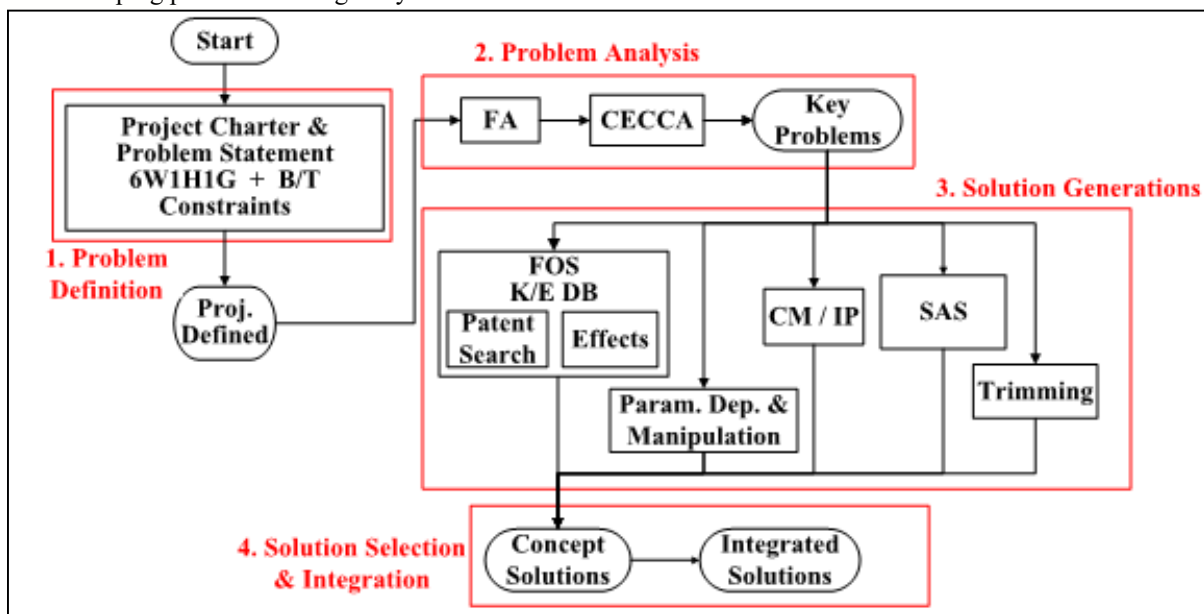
Start

Project Charter & Problem Statement 6W1H1G + B/T Constraints

1. Problem Definition

Proj. Defined

2. Problem Analysis

FA

CECCA

Key Problems

3. Solution Generations

FOS K/E DB

Patent Search

Effects

CM / IP

SAS

Trimming

Param. Dep. & Manipulation

4. Solution Selection & Integration

Concept Solutions

Integrated Solutions